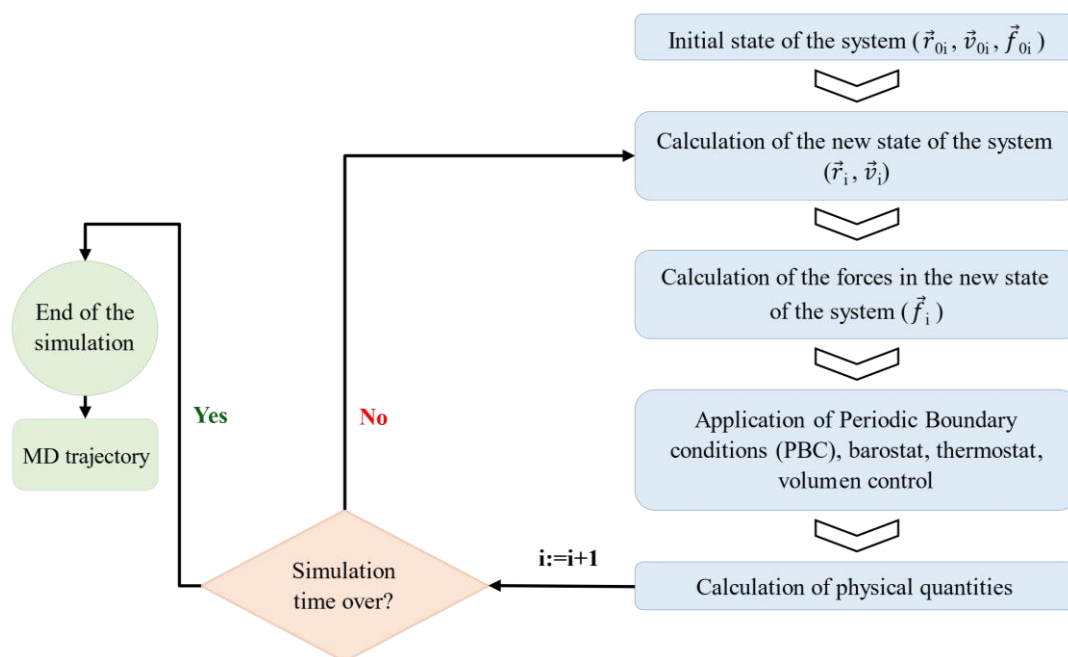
Initial state of the system ($\vec{r}_{0i}$, $\vec{v}_{0i}$, $\vec{f}_{0i}$)

Calculation of the new state of the system ($\vec{r}_{i}$, $\vec{v}_{i}$)

Calculation of the forces in the new state of the system ($\vec{f}_{i}$)

Application of Periodic Boundary conditions (PBC), barostat, thermostat, volumen control

Calculation of physical quantities

i:=i+1

Simulation time over?

No

Yes

End of the simulation

MD trajectory